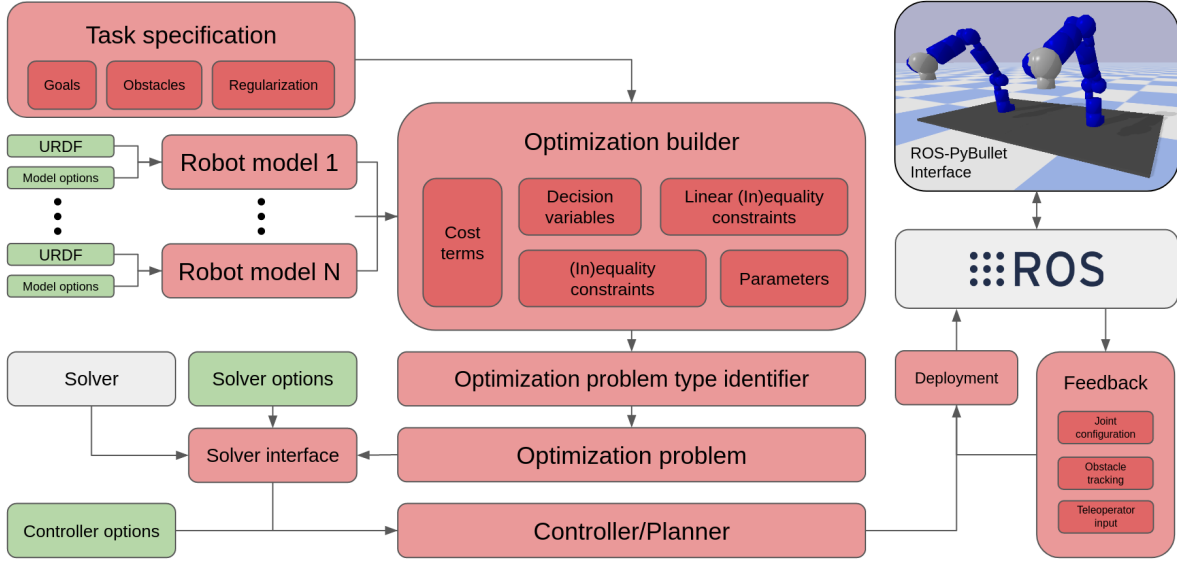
Task specification

Goals

Obstacles

Regularization

URDF

Model options

Robot model 1

URDF

Model options

Robot model N

Optimization builder

Cost terms

Decision variables

Linear (In)equality constraints

(In)equality constraints

Parameters

ROS-PyBullet Interface

ROS

Solver

Solver options

Optimization problem type identifier

Deployment

Feedback

Joint configuration

Solver interface

Optimization problem

Obstacle tracking

Teleoperator input

Controller options

Controller/Planner